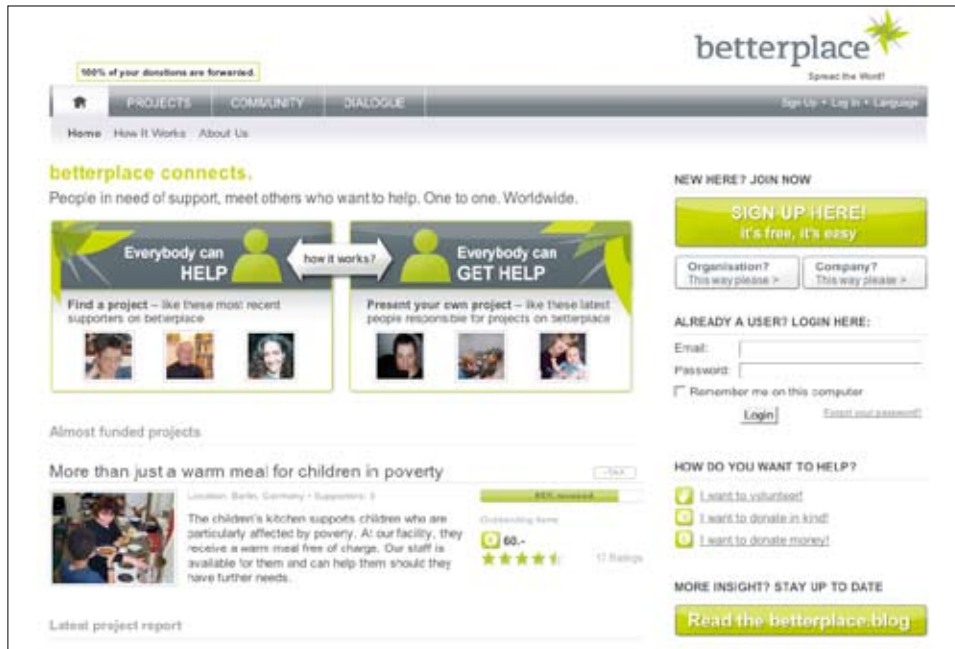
betterplace
Spread the Word!

100% of your donations are forwarded.

PROJECTS COMMUNITY DIALOGUE

Sign Up • Log In • Language

Home How It Works About Us

betterplace connects.

People in need of support, meet others who want to help. One to one. Worldwide.

Everybody can HELP

how it works?

Everybody can GET HELP

Find a project – like these most recent supporters on betterplace

Present your own project – like these latest people responsible for projects on betterplace

Almost funded projects

More than just a warm meal for children in poverty

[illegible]

Location: Berlin, Germany • Supporters: 3

85% received

The children's kitchen supports children who are particularly affected by poverty. At our facility, they receive a warm meal free of charge. Our staff is available for them and can help them should they have further needs.

Outstanding here

60.-

17 Ratings

Latest project report

NEW HERE? JOIN NOW

SIGN UP HERE!
it's free, it's easy

Organisation?
This way please >

Company?
This way please >

ALREADY A USER? LOGIN HERE:

Email:

Password:

Remember me on this computer

Login

Forgot your password?

HOW DO YOU WANT TO HELP?

I want to volunteer!

I want to donate in kind!

I want to donate money!

MORE INSIGHT? STAY UP TO DATE

Read the betterplace.blog